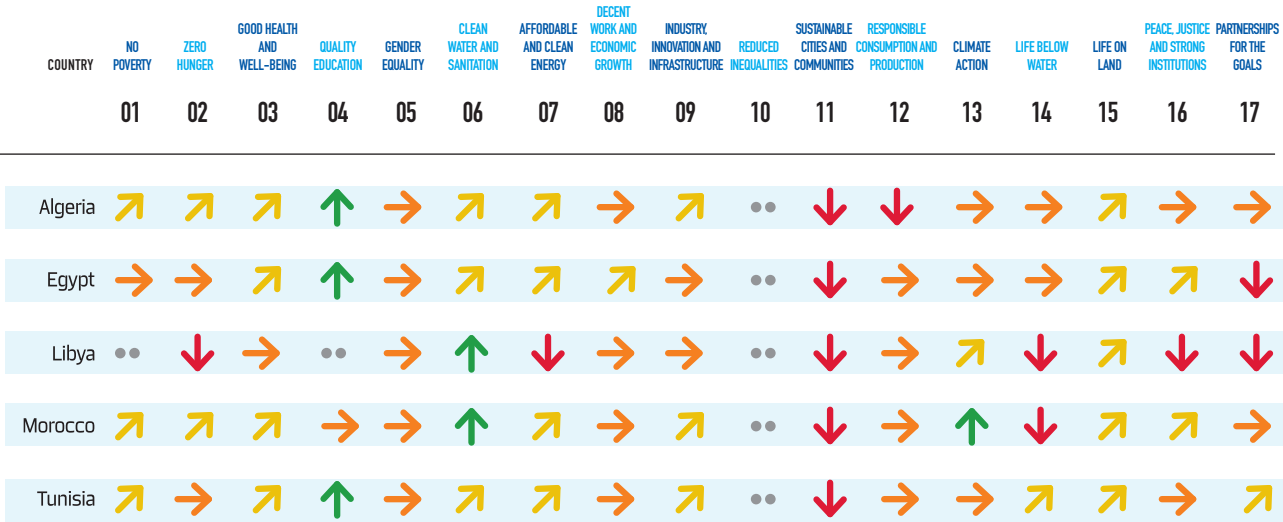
| COUNTRY | NO POVERTY 01 | ZERO HUNGER 02 | GOOD HEALTH AND WELL-BEING 03 | QUALITY EDUCATION 04 | GENDER EQUALITY 05 | CLEAN WATER AND SANITATION 06 | AFFORDABLE AND CLEAN ENERGY 07 | DECENT WORK AND ECONOMIC GROWTH 08 | INDUSTRY, INNOVATION AND INFRASTRUCTURE 09 | REDUCED INEQUALITIES 10 | SUSTAINABLE CITIES AND COMMUNITIES 11 | RESPONSIBLE CONSUMPTION AND PRODUCTION 12 | CLIMATE ACTION 13 | LIFE BELOW WATER 14 | LIFE ON LAND 15 | PEACE, JUSTICE AND STRONG INSTITUTIONS 16 | PARTNERSHIPS FOR THE GOALS 17 |
|---|---|---|---|---|---|---|---|---|---|---|---|---|---|---|---|---|---|
| Algeria | | | | | | | | | | | | | | | | | |
| Egypt | | | | | | | | | | | | | | | | | |
| Libya | | | | | | | | | | | | | | | | | |
| Morocco | | | | | | | | | | | | | | | | | |
| Tunisia | | | | | | | | | | | | | | | | | |